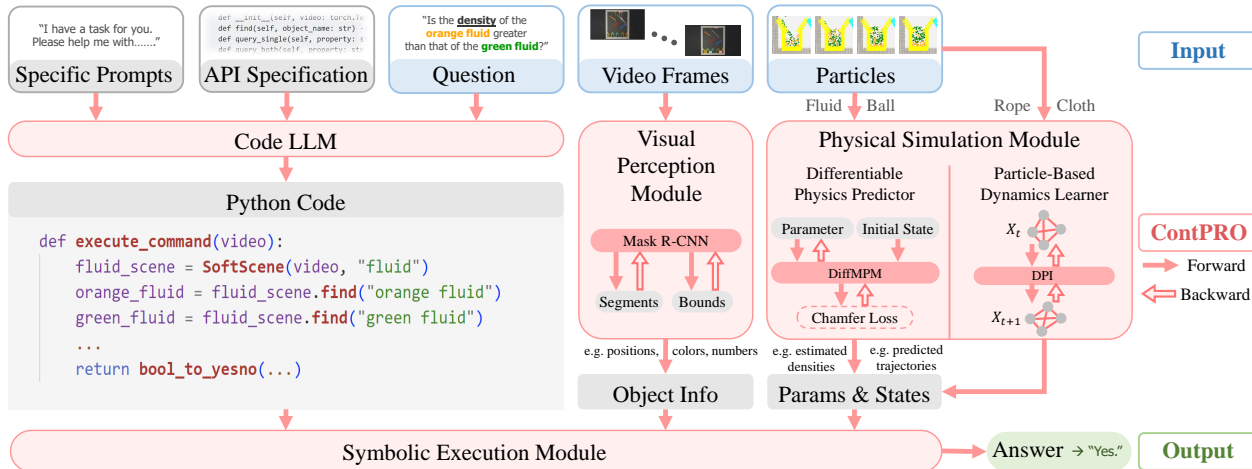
"I have a task for you. Please help me with......."

Specific Prompts

def __init__(self, video: torch.Te
def find(self, object_name: str)
def query_single(self, property: s
def query_both(self, property: str

API Specification

"Is the density of the orange fluid greater than that of the green fluid?"

Question

Video Frames

Particles

Input

Fluid Ball

Rope Cloth

Code LLM

Visual Perception Module

Mask R-CNN

Segments

Bounds

Physical Simulation Module

Differentiable Physics Predictor

Parameter

Initial State

DiffMPM

Chamfer Loss

Particle-Based Dynamics Learner

$X_t$

DPI

$X_{t+1}$

ContPRO

Forward

Backward

Python Code

def execute_command(video):
fluid_scene = SoftScene(video, "fluid")
orange_fluid = fluid_scene.find("orange fluid")
green_fluid = fluid_scene.find("green fluid")
...
return bool_to_yesno(...)

e.g. positions, colors, numbers

e.g. estimated densities

e.g. predicted trajectories

Object Info

Params & States

Symbolic Execution Module

Answer → "Yes."

Output